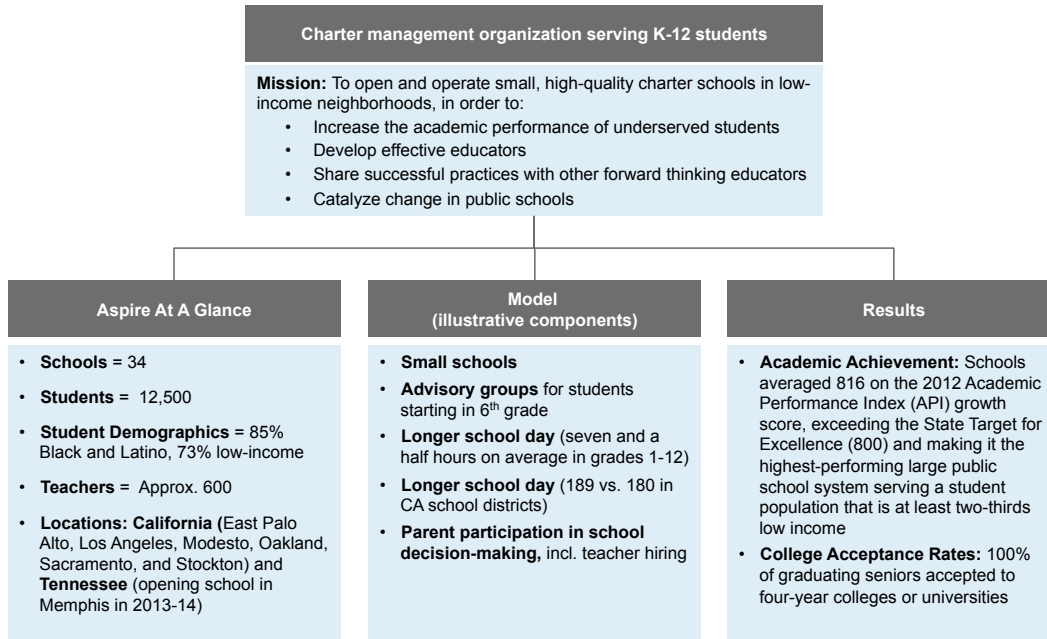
Charter management organization serving K-12 students

**Mission:** To open and operate small, high-quality charter schools in low-income neighborhoods, in order to:
- Increase the academic performance of underserved students
- Develop effective educators
- Share successful practices with other forward thinking educators
- Catalyze change in public schools

Aspire At A Glance

- **Schools** = 34
- **Students** = 12,500
- **Student Demographics** = 85% Black and Latino, 73% low-income
- **Teachers** = Approx. 600
- **Locations: California (**East Palo Alto, Los Angeles, Modesto, Oakland, Sacramento, and Stockton) and **Tennessee** (opening school in Memphis in 2013-14)

Model (illustrative components)

- **Small schools**
- **Advisory groups** for students starting in $6^{th}$ grade
- **Longer school day** (seven and a half hours on average in grades 1-12)
- **Longer school day** (189 vs. 180 in CA school districts)
- **Parent participation in school decision-making,** incl. teacher hiring

Results

- **Academic Achievement:** Schools averaged 816 on the 2012 Academic Performance Index (API) growth score, exceeding the State Target for Excellence (800) and making it the highest-performing large public school system serving a student population that is at least two-thirds low income
- **College Acceptance Rates:** 100% of graduating seniors accepted to four-year colleges or universities